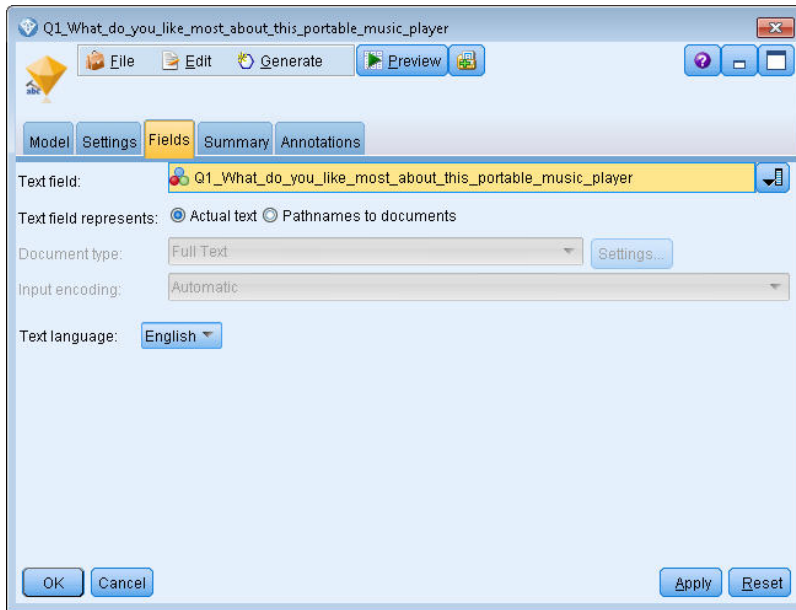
Q1_What_do_you_like_most_about_this_portable_music_player

abc

File Edit Generate Preview

Model Settings Fields Summary Annotations

Text field: Q1_What_do_you_like_most_about_this_portable_music_player

Text field represents: Actual text Pathnames to documents

Document type: Full Text Settings...

Input encoding: Automatic

Text language: English

OK Cancel Apply Reset